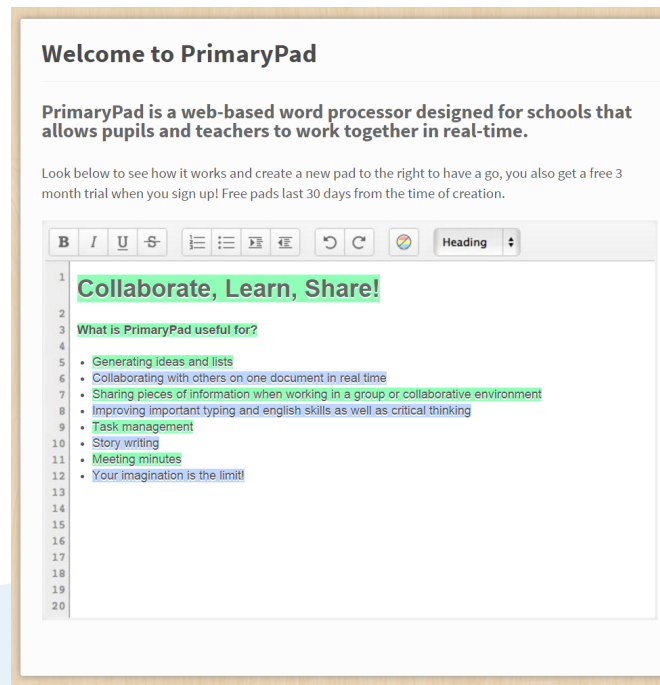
Welcome to PrimaryPad

PrimaryPad is a web-based word processor designed for schools that allows pupils and teachers to work together in real-time.

Look below to see how it works and create a new pad to the right to have a go, you also get a free 3 month trial when you sign up! Free pads last 30 days from the time of creation.

B I U S Heading

1 Collaborate, Learn, Share!
2
3 What is PrimaryPad useful for?
4
5 • Generating ideas and lists
6 • Collaborating with others on one document in real time
7 • Sharing pieces of information when working in a group or collaborative environment
8 • Improving important typing and english skills as well as critical thinking
9 • Task management
10 • Story writing
11 • Meeting minutes
12 • Your imagination is the limit!
13
14
15
16
17
18
19
20